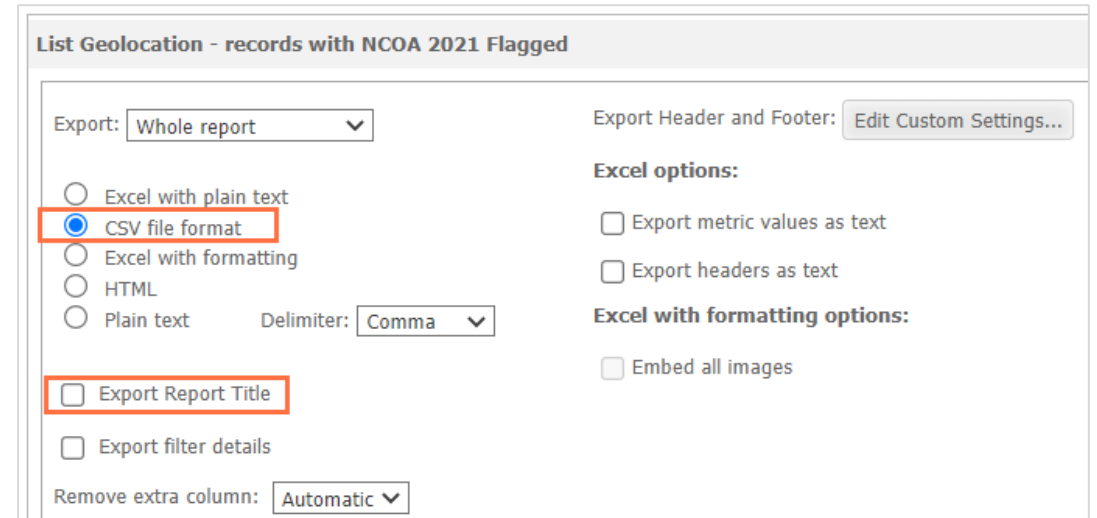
List Geolocation - records with NCOA 2021 Flagged

Export: Whole report

Excel with plain text
CSV file format
Excel with formatting
HTML
Plain text
Delimiter: Comma

Export Report Title

Export filter details

Remove extra column: Automatic

Export Header and Footer: Edit Custom Settings...

Excel options:

Export metric values as text

Export headers as text

Excel with formatting options:

Embed all images